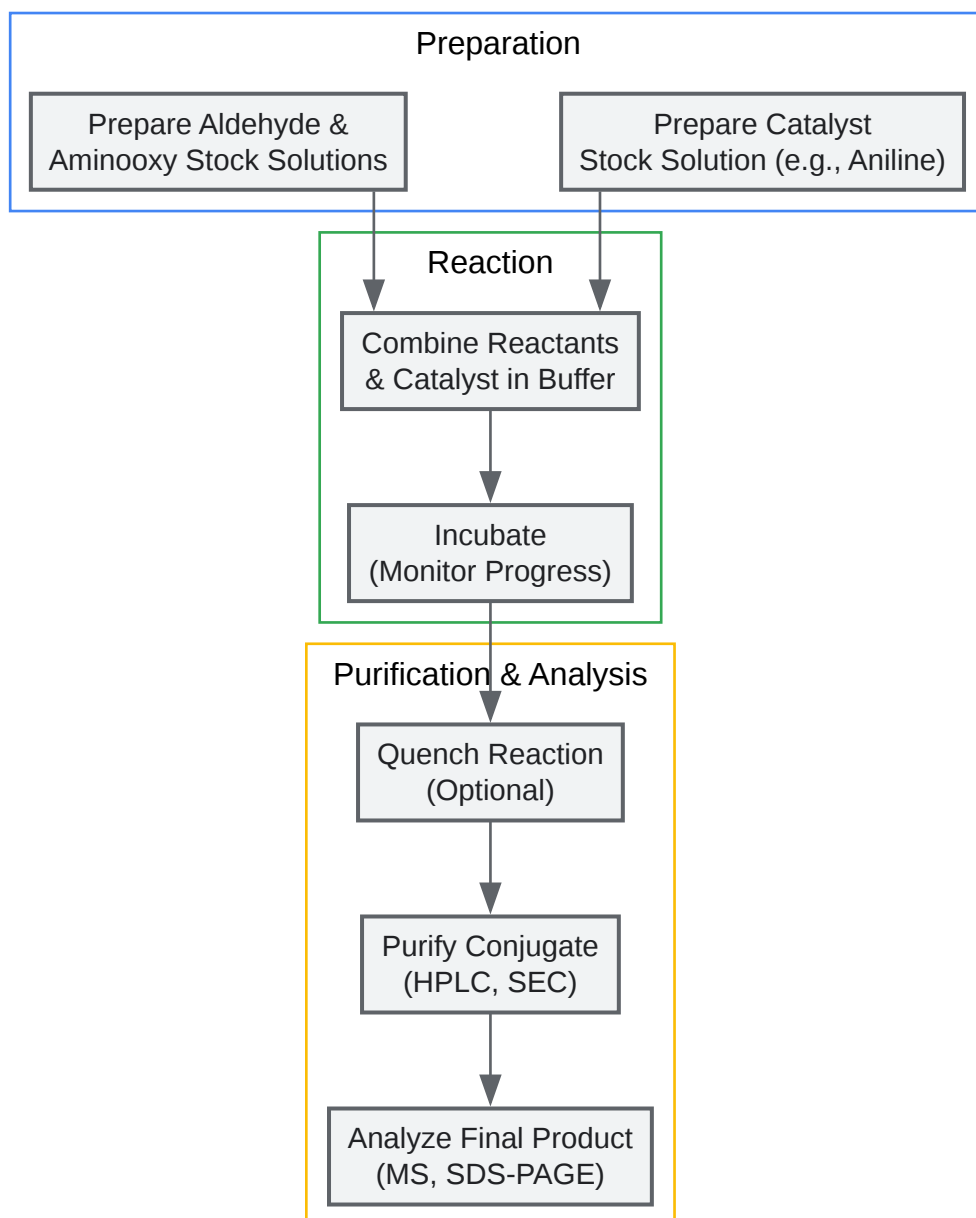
Preparation

Prepare Aldehyde & Aminooxy Stock Solutions

Prepare Catalyst Stock Solution (e.g., Aniline)

Reaction

Combine Reactants & Catalyst in Buffer

Incubate (Monitor Progress)

Purification & Analysis

Quench Reaction (Optional)

Purify Conjugate (HPLC, SEC)

Analyze Final Product (MS, SDS-PAGE)